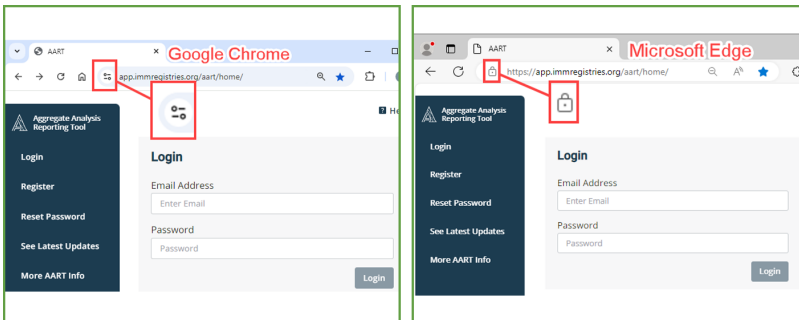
AART
Google Chrome
app.immregistries.org/aart/home/
Aggregate Analysis Reporting Tool
He
Login
Register
Reset Password
See Latest Updates
More AART Info
Login
Email Address
Enter Email
Password
Password
Login

AART
Microsoft Edge
https://app.immregistries.org/aart/home/
Aggregate Analysis Reporting Tool
Login
Register
Reset Password
See Latest Updates
More AART Info
Login
Email Address
Enter Email
Password
Password
Login